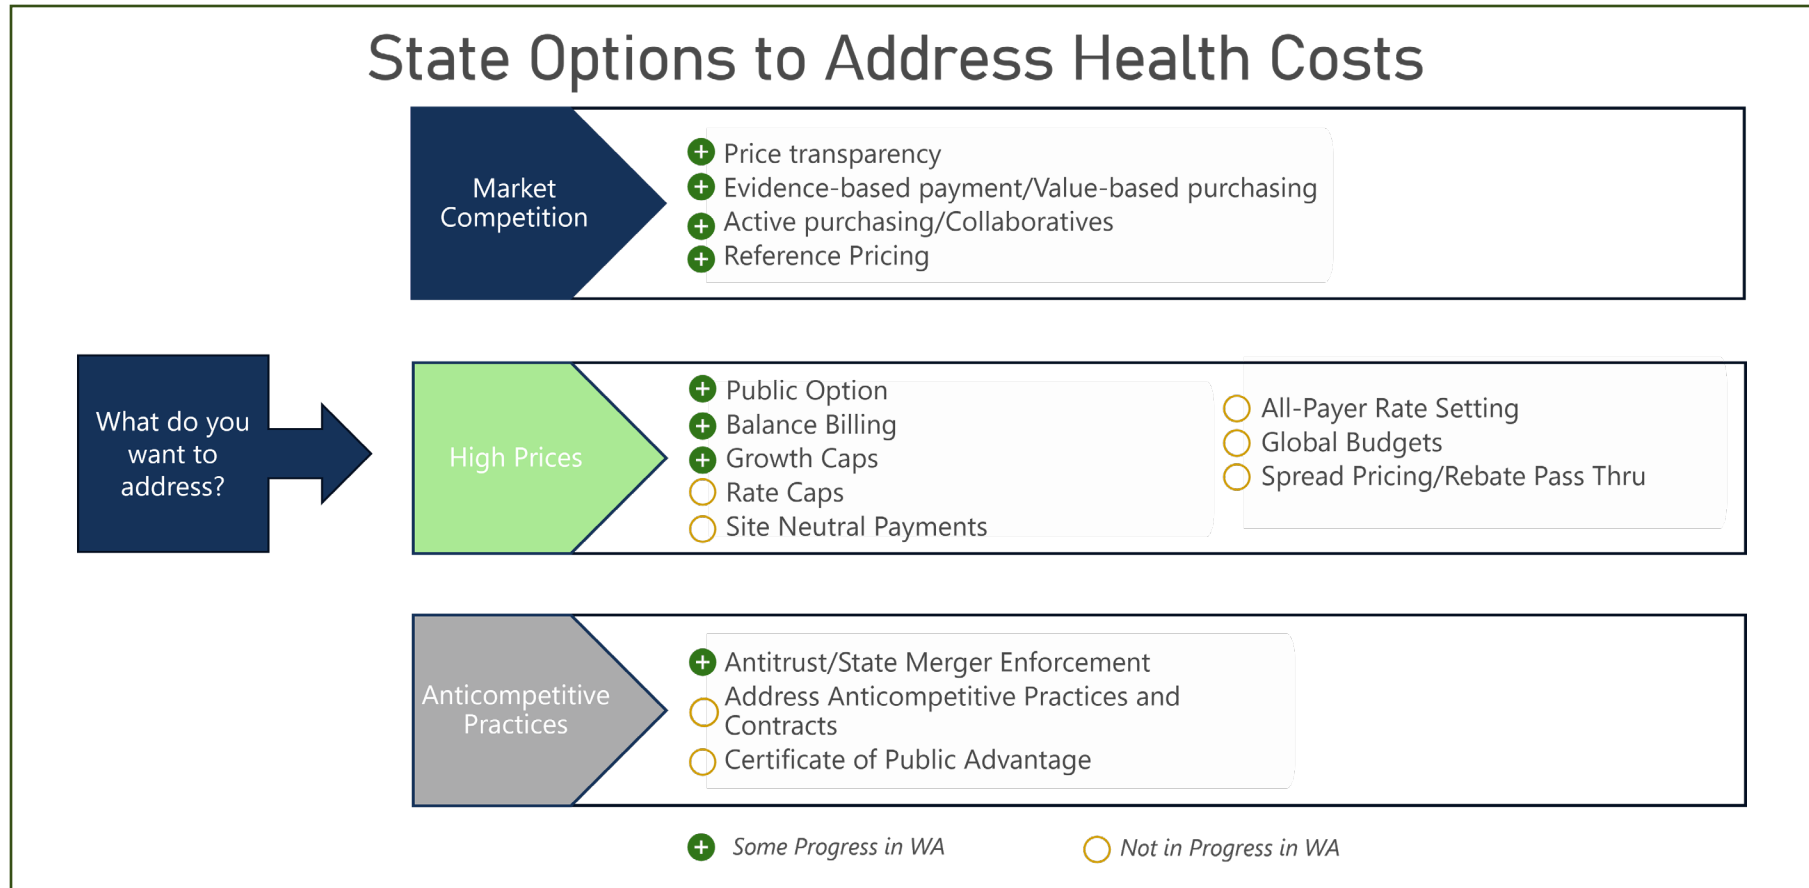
State Options to Address Health Costs

What do you want to address?

Market Competition

Price transparency
Evidence-based payment/Value-based purchasing
Active purchasing/Collaboratives
Reference Pricing

High Prices

Public Option
Balance Billing
Growth Caps
Rate Caps
Site Neutral Payments

All-Payer Rate Setting
Global Budgets
Spread Pricing/Rebate Pass Thru

Anticompetitive Practices

Antitrust/State Merger Enforcement
Address Anticompetitive Practices and Contracts
Certificate of Public Advantage

Some Progress in WA
Not in Progress in WA